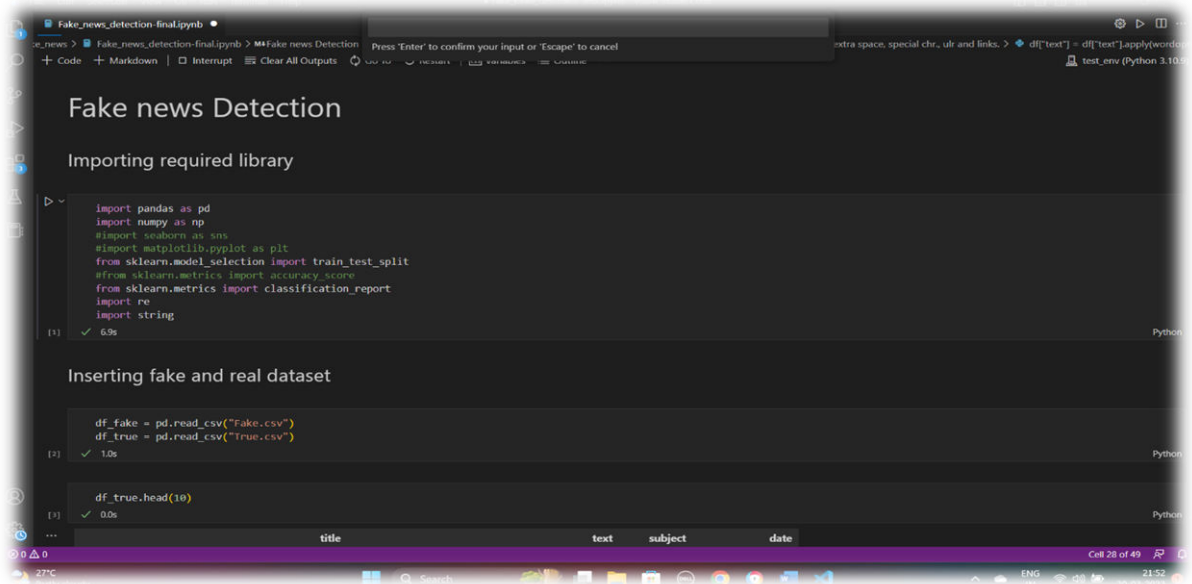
Fake_news_detection-final.ipynb ●

Press 'Enter' to confirm your input or 'Escape' to cancel

e_news > Fake_news_detection-final.ipynb > M↓Fake news Detection

extra space, special chr., ulr and links. > df["text"] = df["text"].apply(wordo

+ Code + Markdown | Interrupt Clear All Outputs Go To Restart Variables Outline

test_env (Python 3.10.

Fake news Detection

Importing required library

import pandas as pd
import numpy as np
#import seaborn as sns
#import matplotlib.pyplot as plt
from sklearn.model_selection import train_test_split
#from sklearn.metrics import accuracy_score
from sklearn.metrics import classification_report
import re
import string

[1] ✓ 6.9s

Python

Inserting fake and real dataset

df_fake = pd.read_csv("Fake.csv")
df_true = pd.read_csv("True.csv")

[2] ✓ 1.0s

Python

df_true.head(10)

[3] ✓ 0.0s

Python

| | title | text | subject | date |
|---|---|---|---|---|

⊗ 0 ⚠ 0

Cell 28 of 49

27°C

Search

ENG

21:52